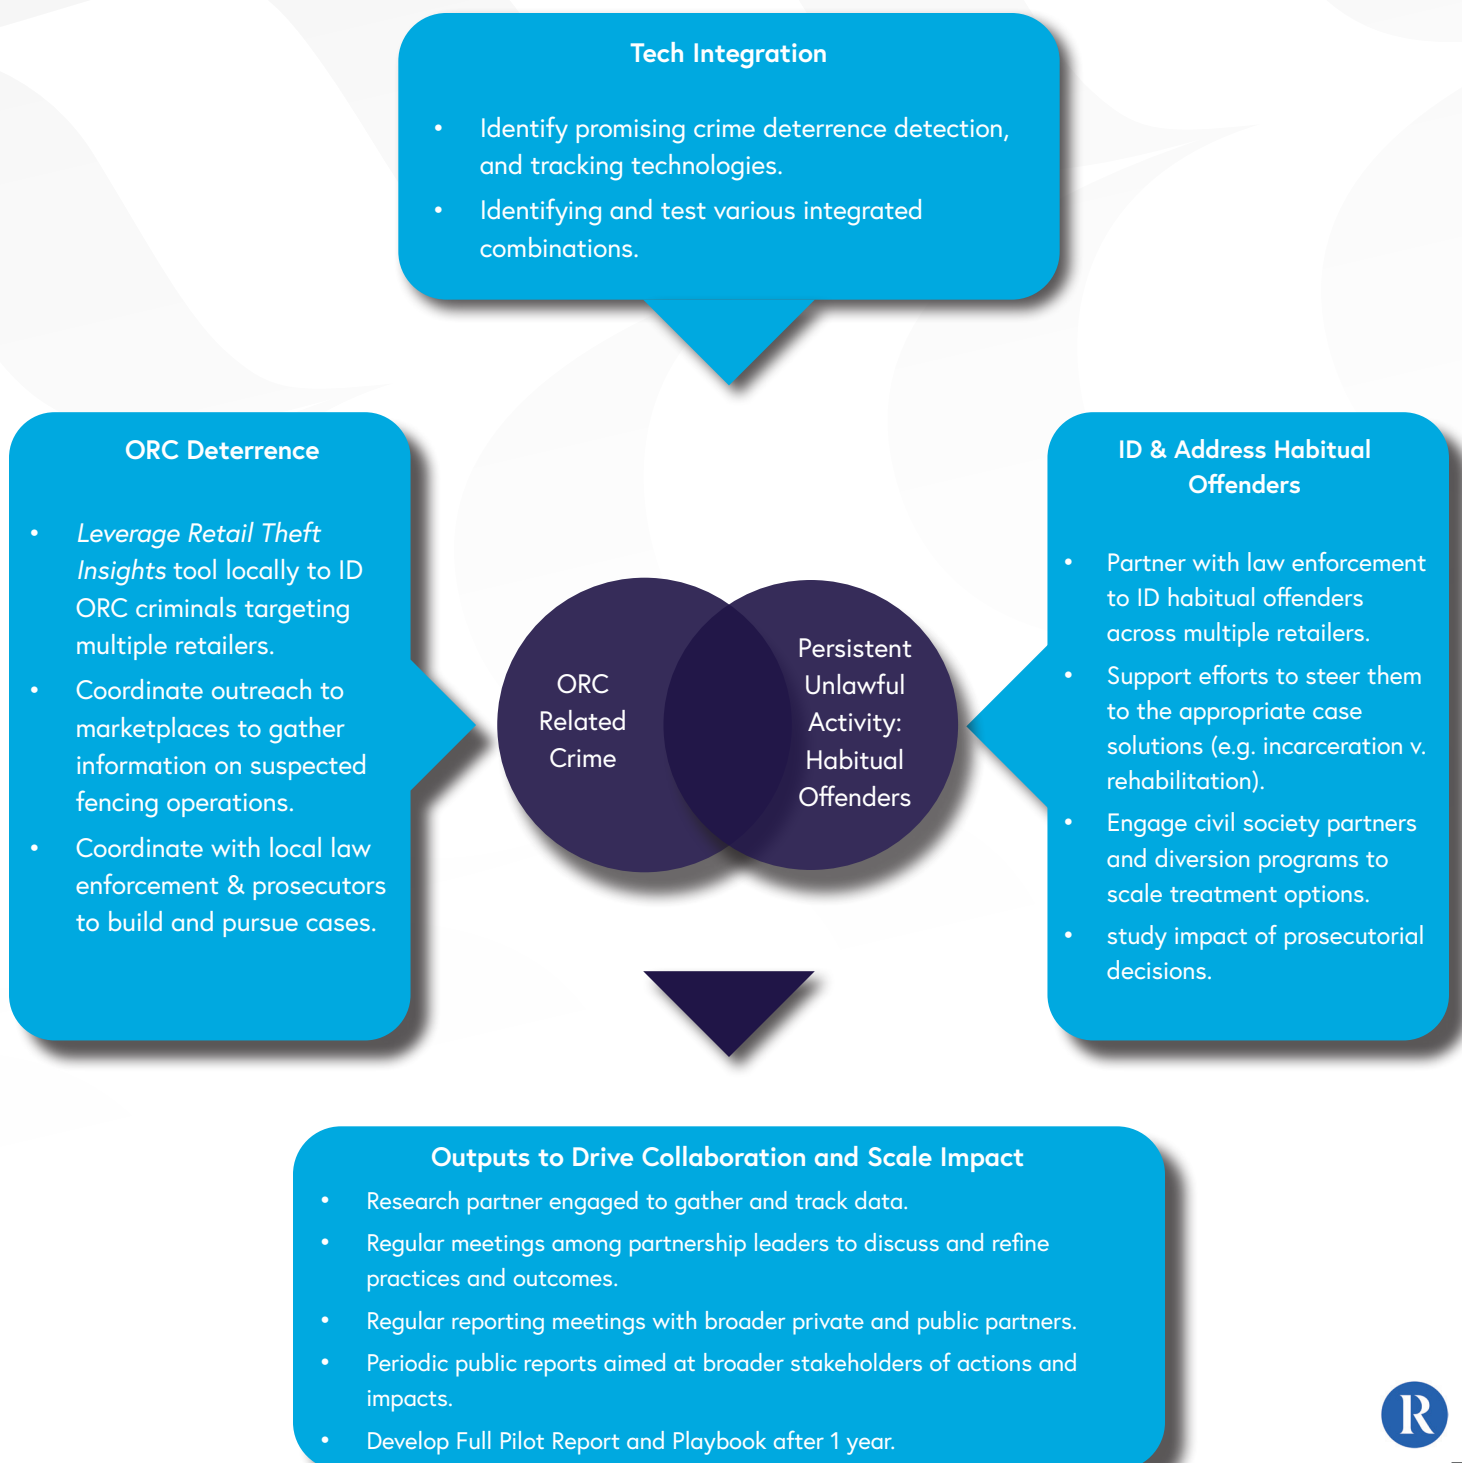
Tech Integration

- Identify promising crime deterrence detection, and tracking technologies.
- Identifying and test various integrated combinations.

ORC Deterrence

- *Leverage Retail Theft Insights* tool locally to ID ORC criminals targeting multiple retailers.
- Coordinate outreach to marketplaces to gather information on suspected fencing operations.
- Coordinate with local law enforcement & prosecutors to build and pursue cases.

ORC Related Crime

Persistent Unlawful Activity: Habitual Offenders

ID & Address Habitual Offenders

- Partner with law enforcement to ID habitual offenders across multiple retailers.
- Support efforts to steer them to the appropriate case solutions (e.g. incarceration v. rehabilitation).
- Engage civil society partners and diversion programs to scale treatment options.
- study impact of prosecutorial decisions.

Outputs to Drive Collaboration and Scale Impact

- Research partner engaged to gather and track data.
- Regular meetings among partnership leaders to discuss and refine practices and outcomes.
- Regular reporting meetings with broader private and public partners.
- Periodic public reports aimed at broader stakeholders of actions and impacts.
- Develop Full Pilot Report and Playbook after 1 year.

R